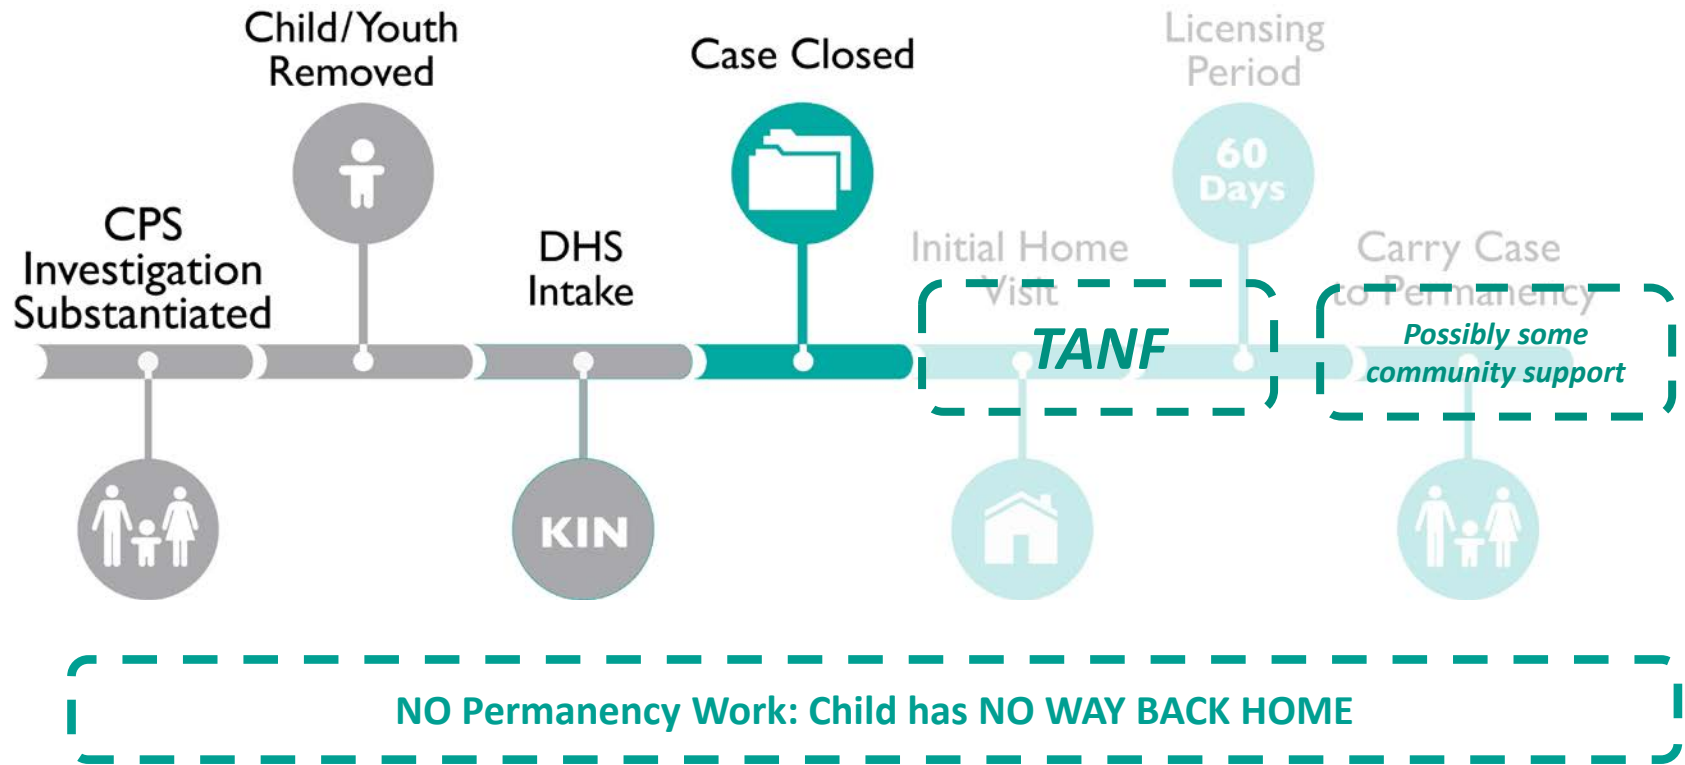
Child/Youth Removed

Case Closed

Licensing Period

60 Days

CPS Investigation Substantiated

DHS Intake

Initial Home Visit

Carry Case to Permanency

TANF

Possibly some community support

KIN

NO Permanency Work: Child has NO WAY BACK HOME